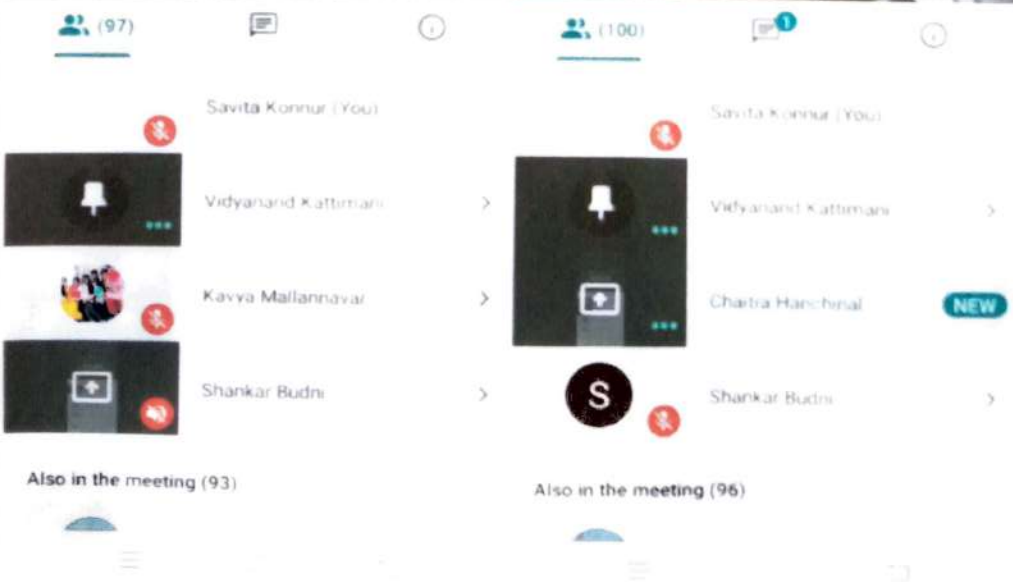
(97)

Savita Konnur (You)

Vidyanand Kattimani

Kavya Mallannavar

Shankar Budni

Also in the meeting (93)

(100)

1

Savita Konnur (You)

Vidyanand Kattimani

Chaitra Hanchinal

NEW

S

Shankar Budni

Also in the meeting (96)